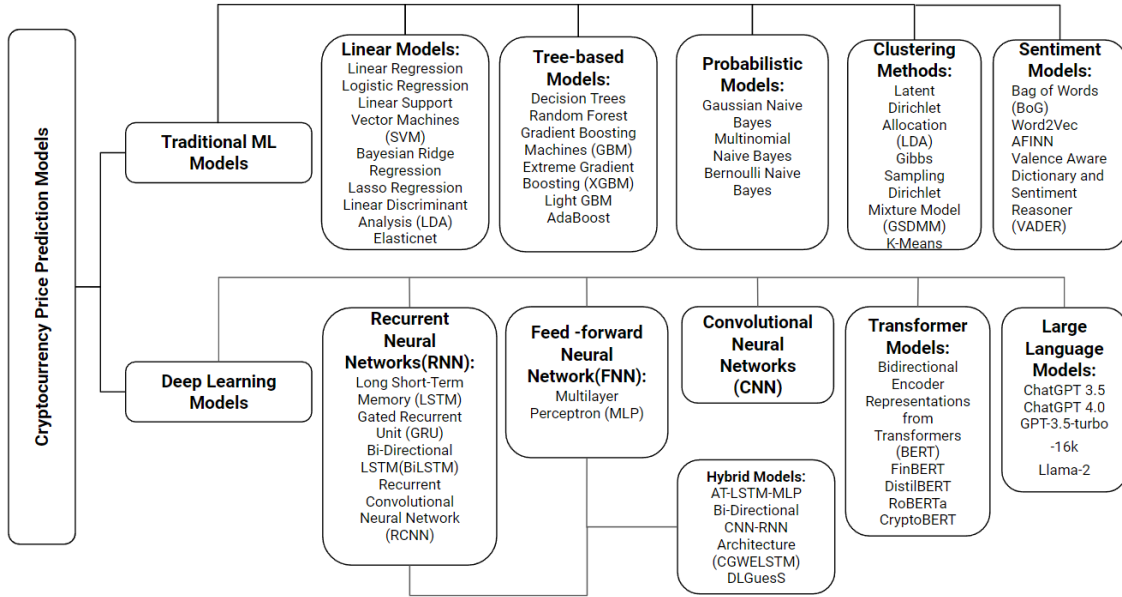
Cryptocurrency Price Prediction Models

Traditional ML Models

Linear Models:
Linear Regression
Logistic Regression
Linear Support Vector Machines (SVM)
Bayesian Ridge Regression
Lasso Regression
Linear Discriminant Analysis (LDA)
Elasticnet

Tree-based Models:
Decision Trees
Random Forest
Gradient Boosting Machines (GBM)
Extreme Gradient Boosting (XGBM)
Light GBM
AdaBoost

Probabilistic Models:
Gaussian Naive Bayes
Multinomial Naive Bayes
Bernoulli Naive Bayes

Clustering Methods:
Latent Dirichlet Allocation (LDA)
Gibbs Sampling Dirichlet Mixture Model (GSDMM)
K-Means

Sentiment Models:
Bag of Words (BoG)
Word2Vec
AFINN
Valence Aware Dictionary and Sentiment Reasoner (VADER)

Deep Learning Models

Recurrent Neural Networks(RNN):
Long Short-Term Memory (LSTM)
Gated Recurrent Unit (GRU)
Bi-Directional LSTM(BiLSTM)
Recurrent Convolutional Neural Network (RCNN)

Feed -forward Neural Network(FNN):
Multilayer Perceptron (MLP)

Convolutional Neural Networks (CNN)

Hybrid Models:
AT-LSTM-MLP
Bi-Directional CNN-RNN Architecture (CGWELSTM)
DLGuesS

Transformer Models:
Bidirectional Encoder Representations from Transformers (BERT)
FinBERT
DistilBERT
RoBERTa
CryptoBERT

Large Language Models:
ChatGPT 3.5
ChatGPT 4.0
GPT-3.5-turbo -16k
Llama-2